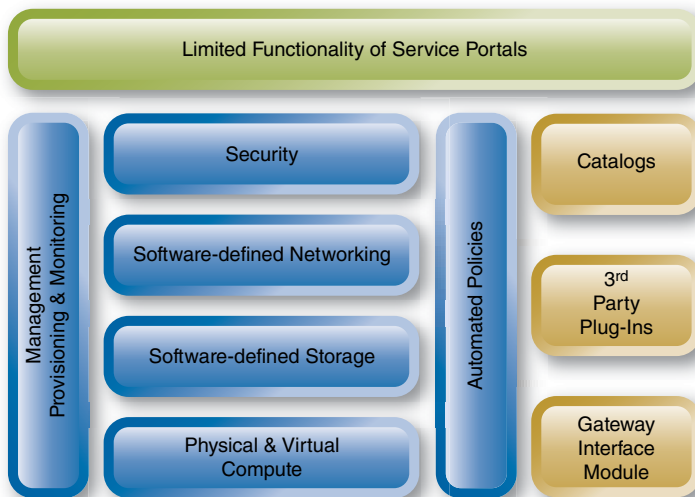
Limited Functionality of Service Portals

Management
Provisioning & Monitoring

Security

Software-defined Networking

Software-defined Storage

Physical & Virtual Compute

Automated Policies

Catalogs

3$^{rd}$ Party Plug-Ins

Gateway Interface Module